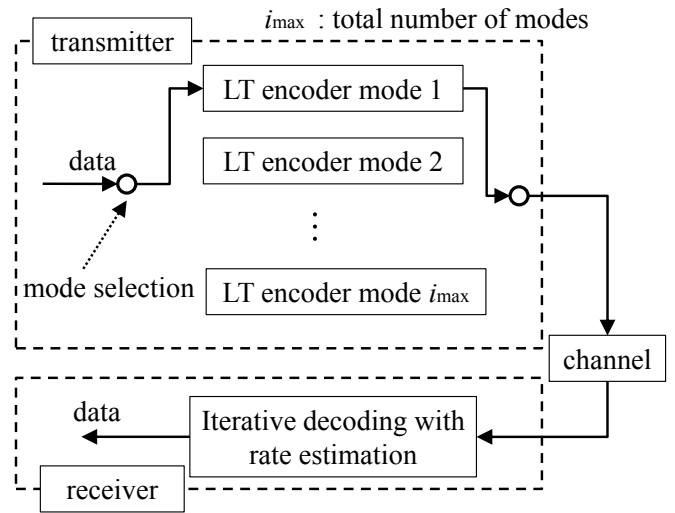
$i_{\max}$ : total number of modes

transmitter

data

LT encoder mode 1

LT encoder mode 2

⋮

mode selection

LT encoder mode $i_{\max}$

channel

data

Iterative decoding with rate estimation

receiver